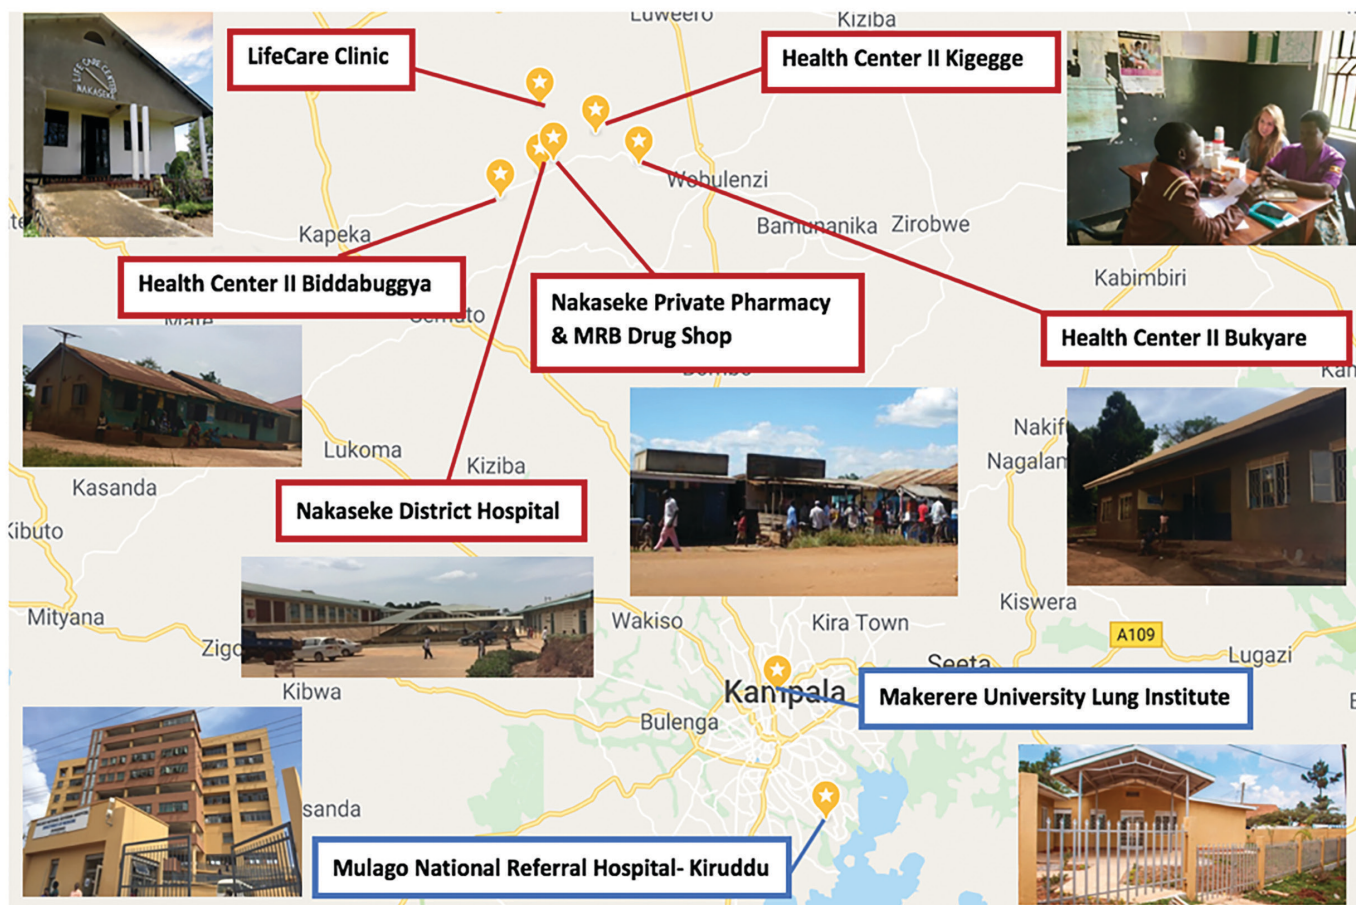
LifeCare Clinic

Health Center II Kigegge

Health Center II Biddabuggya

Nakaseke Private Pharmacy & MRB Drug Shop

Health Center II Bukyare

Nakaseke District Hospital

Makerere University Lung Institute

Mulago National Referral Hospital- Kiruddu

Luweero
Kiziba
Wobulenzi
Bamunanika
Zirobwe
Kapeka
Kabimbiri
Semuto
Lukoma
Kiziba
Kasanda
Kibuto
Nakif
Nagalan
Kiswera
Mityana
Zigo
Wakiso
Kira Town
A109
Lugazi
Seeta
Kibwa
Kampala
Bulenga
sanda